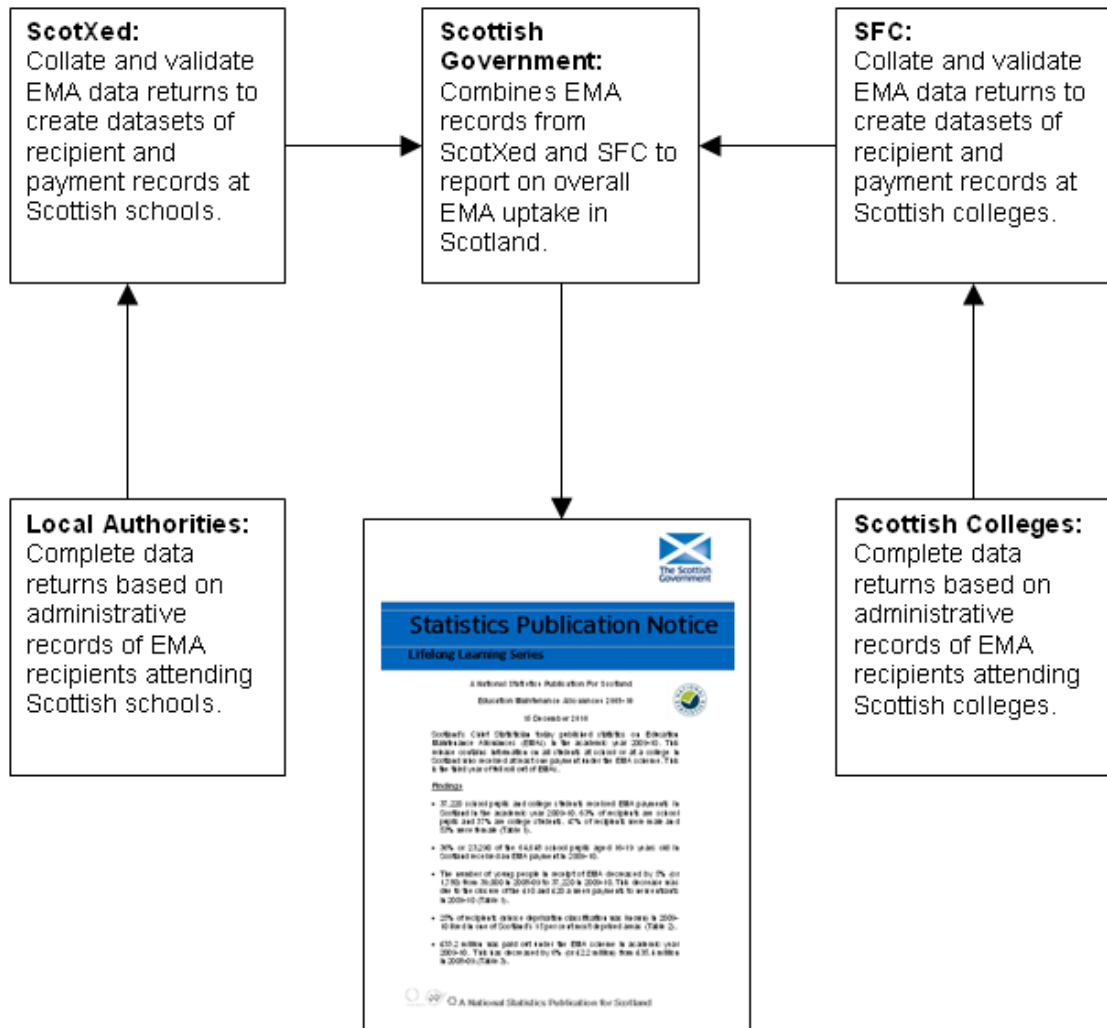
**ScotXed:**
Collate and validate EMA data returns to create datasets of recipient and payment records at Scottish schools.

**Scottish Government:**
Combines EMA records from ScotXed and SFC to report on overall EMA uptake in Scotland.

**SFC:**
Collate and validate EMA data returns to create datasets of recipient and payment records at Scottish colleges.

**Local Authorities:**
Complete data returns based on administrative records of EMA recipients attending Scottish schools.

The Scottish Government

Statistics Publication Notice

Lifelong Learning Series

A National Statistics Publication For Scotland

Education Maintenance Allowances 2009-10

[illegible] December 2010

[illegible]

Findings

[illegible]

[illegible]

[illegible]

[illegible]

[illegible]

A National Statistics Publication for Scotland

**Scottish Colleges:**
Complete data returns based on administrative records of EMA recipients attending Scottish colleges.